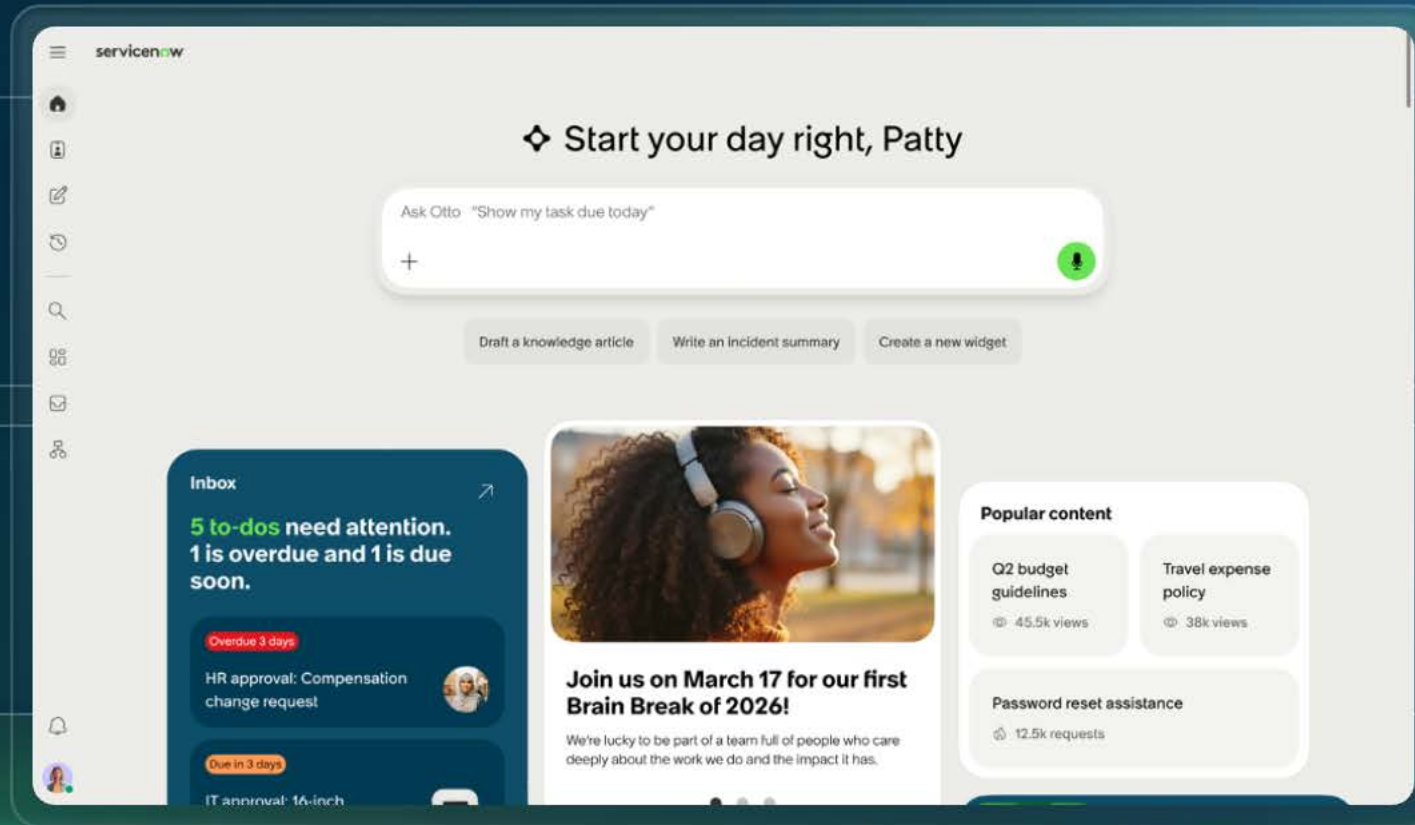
servicenow

Start your day right, Patty

Ask Otto "Show my task due today"

+

Draft a knowledge article

Write an incident summary

Create a new widget

Inbox

5 to-dos need attention. 1 is overdue and 1 is due soon.

Overdue 3 days

HR approval: Compensation change request

Due in 3 days

IT approval: 16-inch

Join us on March 17 for our first Brain Break of 2026!

We're lucky to be part of a team full of people who care deeply about the work we do and the impact it has.

Popular content

Q2 budget guidelines

45.5k views

Travel expense policy

38k views

Password reset assistance

12.5k requests